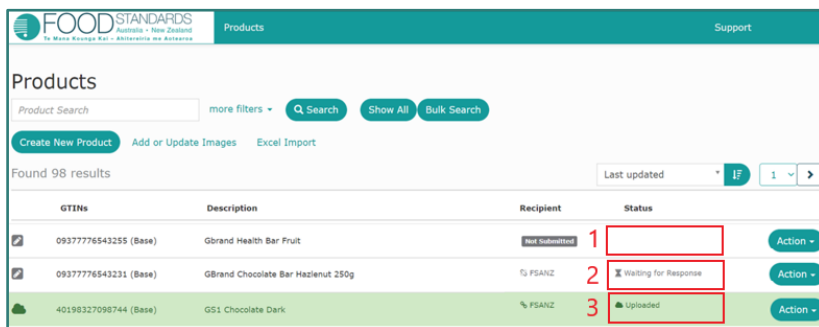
FOOD STANDARDS Australia • New Zealand
Te Mana Kounga Kai – Ahitereiria me Aotearoa

Products

Support

Products

Product Search

more filters ▾

Search

Show All

Bulk Search

Create New Product

Add or Update Images

Excel Import

Found 98 results

Last updated

1

| | GTINs | Description | Recipient | Status | |
|---|---|---|---|---|---|
| | 09377776543255 (Base) | Gbrand Health Bar Fruit | Not Submitted | 1 | Action ▾ |
| | 09377776543231 (Base) | GBrand Chocolate Bar Hazlenut 250g | PSANZ | 2 Waiting for Response | Action ▾ |
| | 40198327098744 (Base) | GS1 Chocolate Dark | PSANZ | 3 Uploaded | Action ▾ |